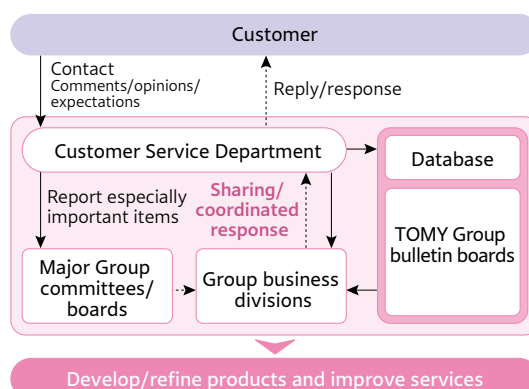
Customer

Contact
Comments/opinions/expectations

Reply/response

Customer Service Department

Database

Report especially important items

Sharing/coordinated response

TOMY Group bulletin boards

Major Group committees/boards

Group business divisions

Develop/refine products and improve services